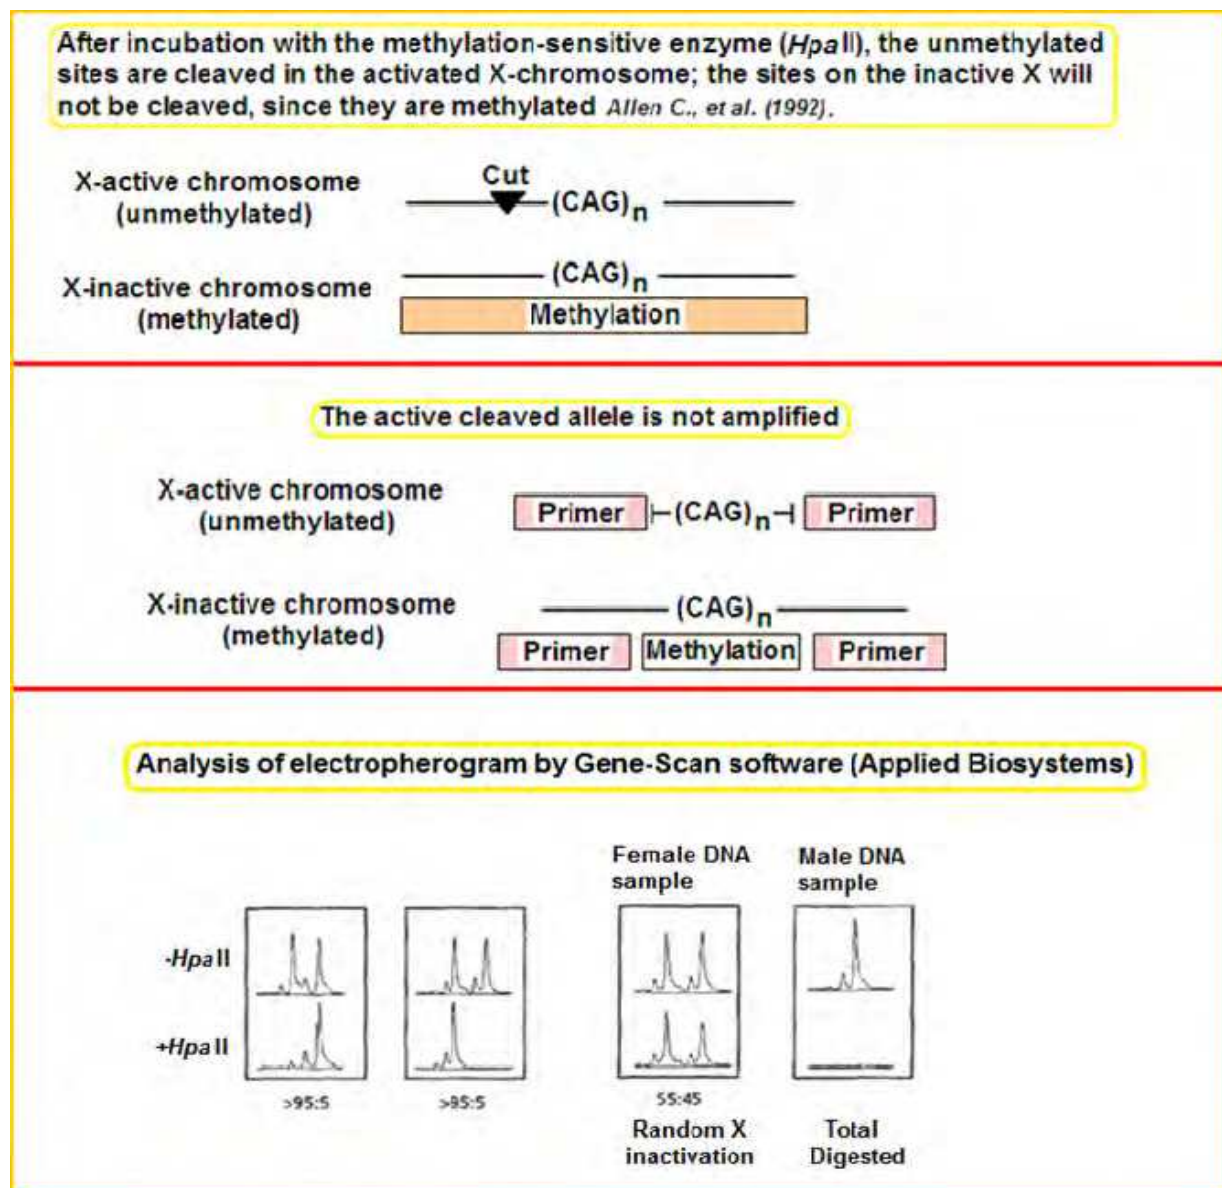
After incubation with the methylation-sensitive enzyme (*Hpa* II), the unmethylated sites are cleaved in the activated X-chromosome; the sites on the inactive X will not be cleaved, since they are methylated Allen C., et al. (1992).

X-active chromosome (unmethylated)

Cut

$(CAG)_n$

X-inactive chromosome (methylated)

$(CAG)_n$

Methylation

The active cleaved allele is not amplified

X-active chromosome (unmethylated)

Primer $(CAG)_n$ Primer

X-inactive chromosome (methylated)

$(CAG)_n$

Primer Methylation Primer

Analysis of electropherogram by Gene-Scan software (Applied Biosystems)

Female DNA sample

Male DNA sample

-*Hpa* II

+*Hpa* II

>95:5

>95:5

55:45

Random X inactivation

Total Digested